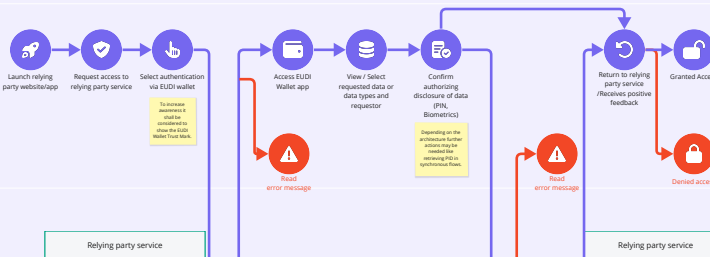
Launch relying party website/app

Request access to relying party service

Select authentication via EUDI wallet

To increase awareness it shall be considered to show the EUDI Wallet Trust Mark.

Access EUDI Wallet app

View / Select requested data or data types and requestor

Confirm authorizing disclosure of data (PIN, Biometrics)

Depending on the architecture further actions may be needed like retrieving PID in synchronous flows.

Read error message

Read error message

Return to relying party service /Receives positive feedback

Granted Acce

Denied acce

Relying party service

Relying party service